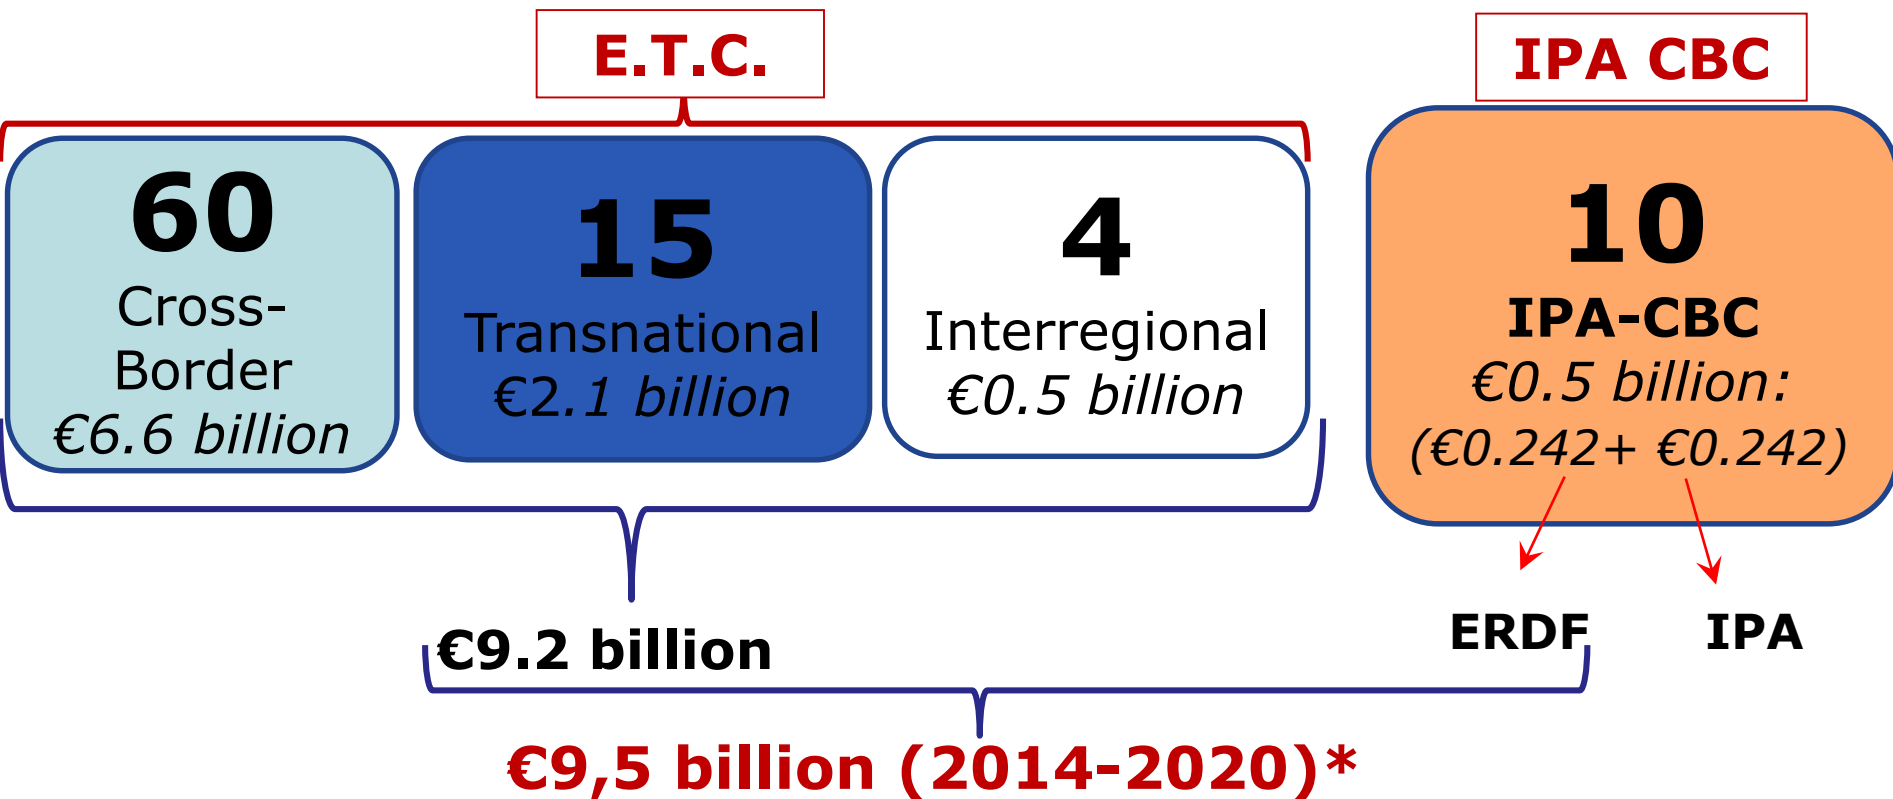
E.T.C.

IPA CBC

60
Cross-Border
€6.6 billion

15
Transnational
€2.1 billion

4
Interregional
€0.5 billion

10
IPA-CBC
€0.5 billion:
(€0.242+ €0.242)

ERDF

IPA

€9.2 billion

€9,5 billion (2014-2020)*